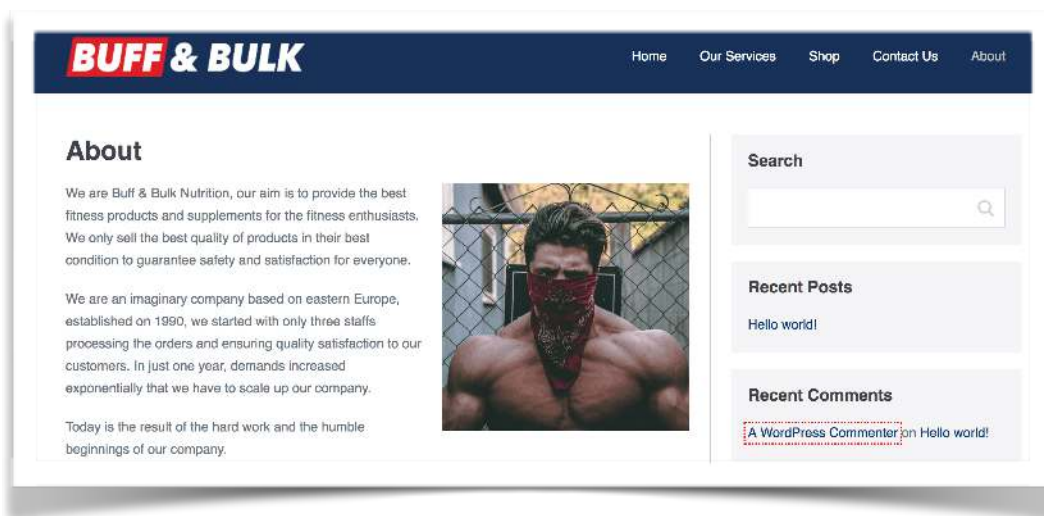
BUFF & BULK

Home Our Services Shop Contact Us About

About

We are Buff & Bulk Nutrition, our aim is to provide the best fitness products and supplements for the fitness enthusiasts. We only sell the best quality of products in their best condition to guarantee safety and satisfaction for everyone.

We are an imaginary company based on eastern Europe, established on 1990, we started with only three staffs processing the orders and ensuring quality satisfaction to our customers. In just one year, demands increased exponentially that we have to scale up our company.

Today is the result of the hard work and the humble beginnings of our company.

Search

Recent Posts

Hello world!

Recent Comments

A WordPress Commenter on Hello world!